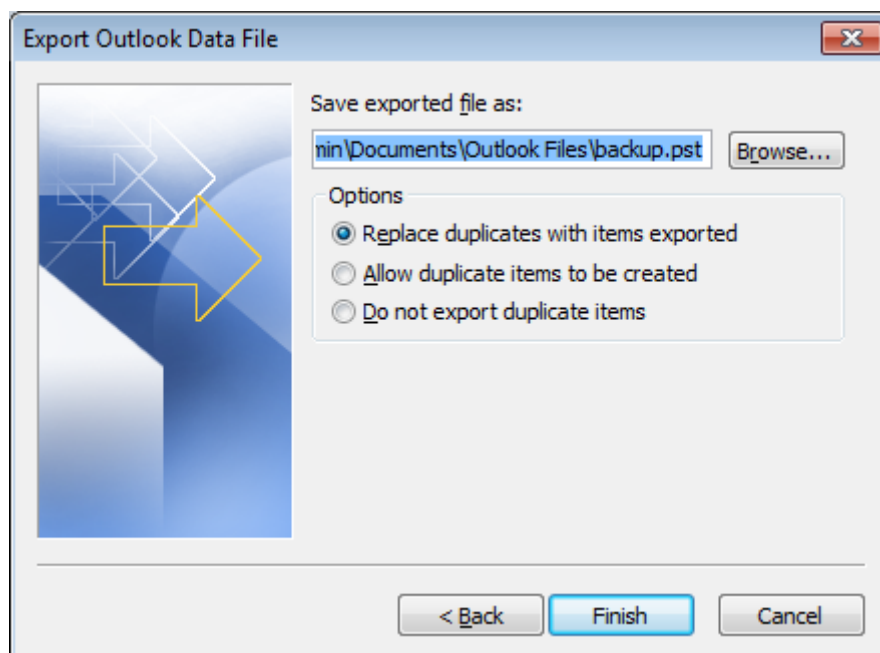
Export Outlook Data File

Save exported file as:

min\Documents\Outlook Files\backup.pst

Browse...

Options

Replace duplicates with items exported

Allow duplicate items to be created

Do not export duplicate items

< Back

Finish

Cancel